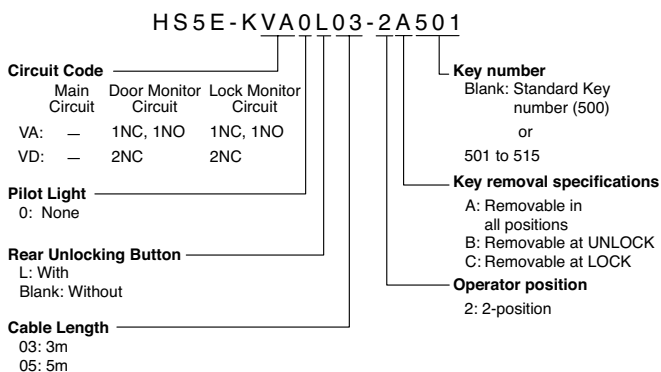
HS5E-KVA0L03-2A501

Circuit Code

| | Main Circuit | Door Monitor Circuit | Lock Monitor Circuit |
|---|---|---|---|
| VA: | — | 1NC, 1NO | 1NC, 1NO |
| VD: | — | 2NC | 2NC |

Pilot Light
0: None

Rear Unlocking Button
L: With
Blank: Without

Cable Length
03: 3m
05: 5m

Key number
Blank: Standard Key number (500)
or
501 to 515

Key removal specifications
A: Removable in all positions
B: Removable at UNLOCK
C: Removable at LOCK

Operator position
2: 2-position